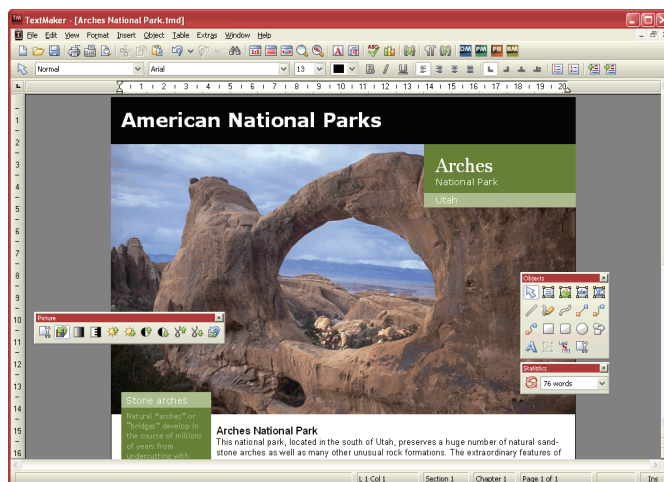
TextMaker - [Arches National Park.tmd]

File Edit View Format Insert Object Table Extras Window Help

Normal | Arial | 13

American National Parks

Arches
National Park
Utah

Picture

Objects

Statistics
76 words

Stone arches

Natural "arches" or "bridges" develop in the course of millions of years from undercutting with

Arches National Park
This national park, located in the south of Utah, preserves a huge number of natural sandstone arches as well as many other unusual rock formations. The extraordinary features of

L 1 Col 1 | Section 1 | Chapter 1 | Page 1 of 1 | Ins